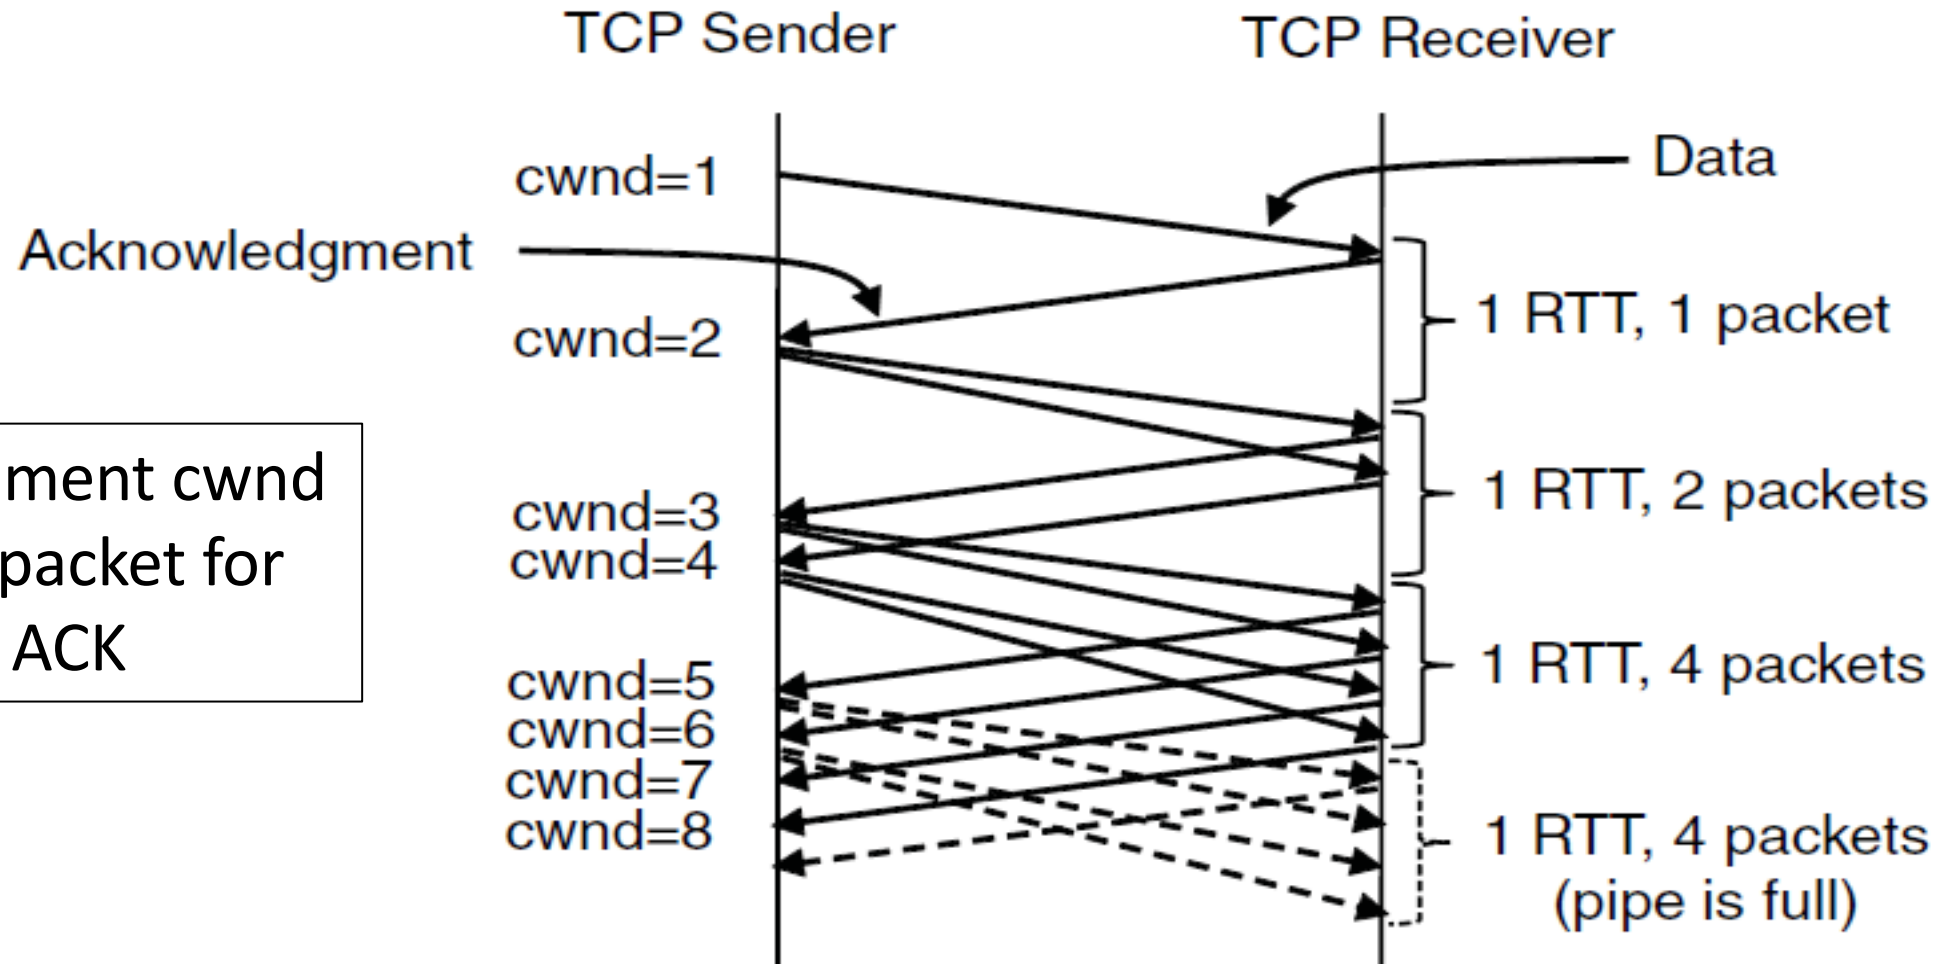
TCP Sender

TCP Receiver

Data

cwnd=1

Acknowledgment

cwnd=2

1 RTT, 1 packet

ment cwnd packet for ACK

cwnd=3
cwnd=4

1 RTT, 2 packets

cwnd=5
cwnd=6
cwnd=7
cwnd=8

1 RTT, 4 packets

1 RTT, 4 packets (pipe is full)